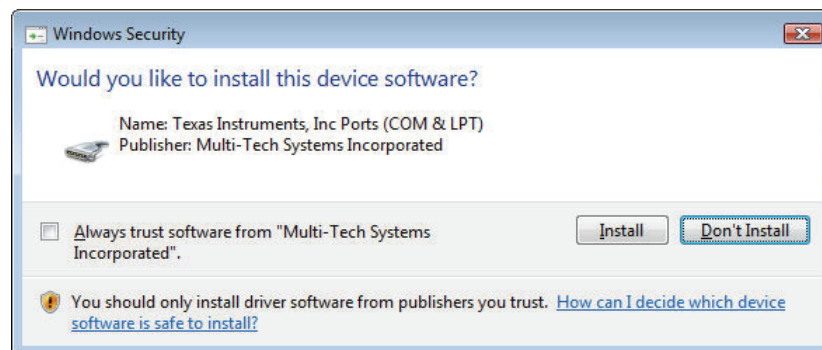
Windows Security

Would you like to install this device software?

Name: Texas Instruments, Inc Ports (COM & LPT)
Publisher: Multi-Tech Systems Incorporated

Always trust software from "Multi-Tech Systems Incorporated".

Install

Don't Install

You should only install driver software from publishers you trust. How can I decide which device software is safe to install?